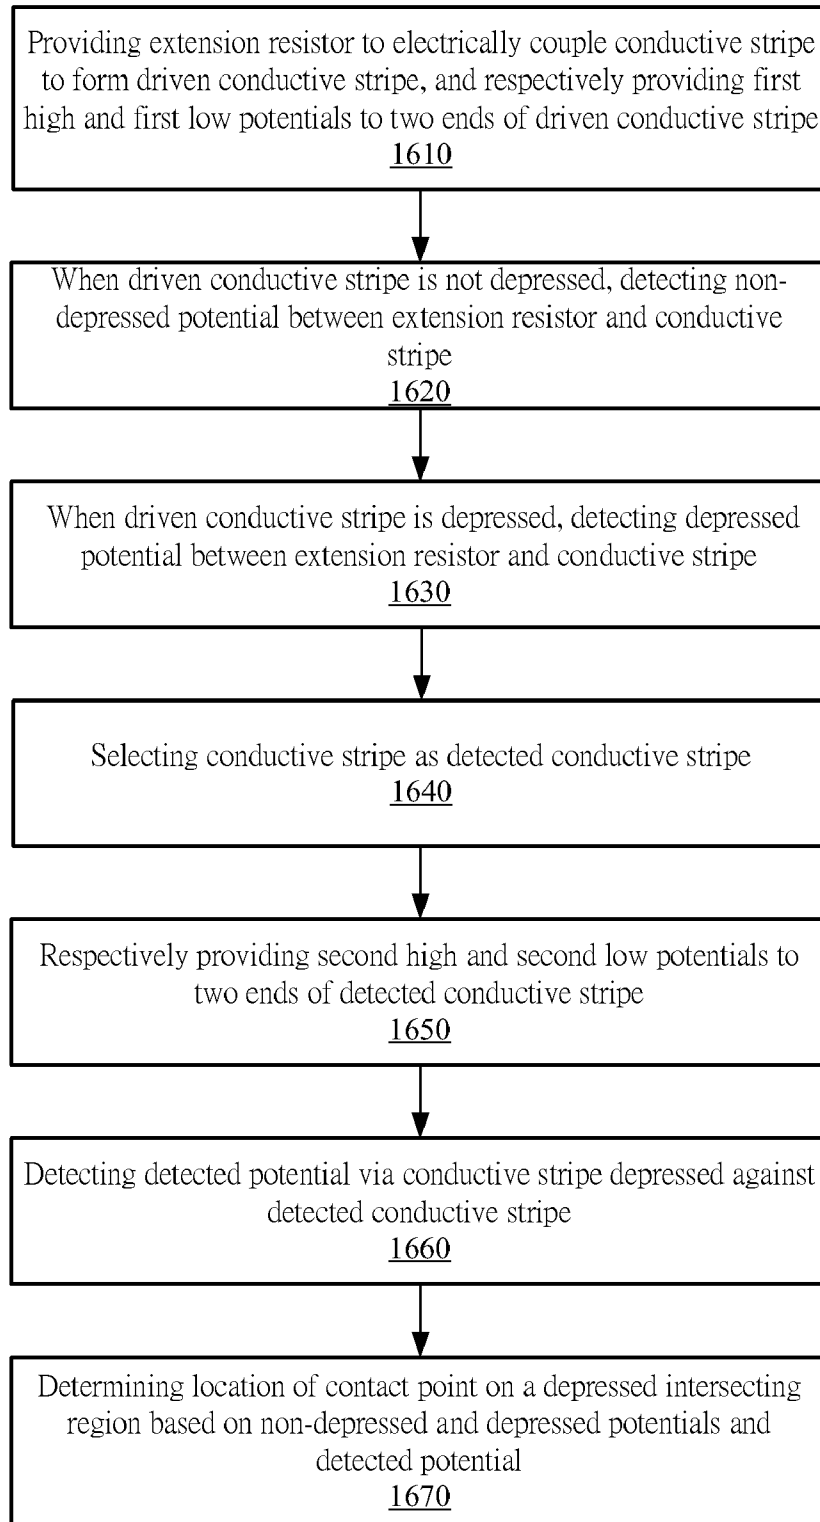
Providing extension resistor to electrically couple conductive stripe to form driven conductive stripe, and respectively providing first high and first low potentials to two ends of driven conductive stripe
1610

When driven conductive stripe is not depressed, detecting non-depressed potential between extension resistor and conductive stripe
1620

When driven conductive stripe is depressed, detecting depressed potential between extension resistor and conductive stripe
1630

Selecting conductive stripe as detected conductive stripe
1640

Respectively providing second high and second low potentials to two ends of detected conductive stripe
1650

Detecting detected potential via conductive stripe depressed against detected conductive stripe
1660

Determining location of contact point on a depressed intersecting region based on non-depressed and depressed potentials and detected potential
1670